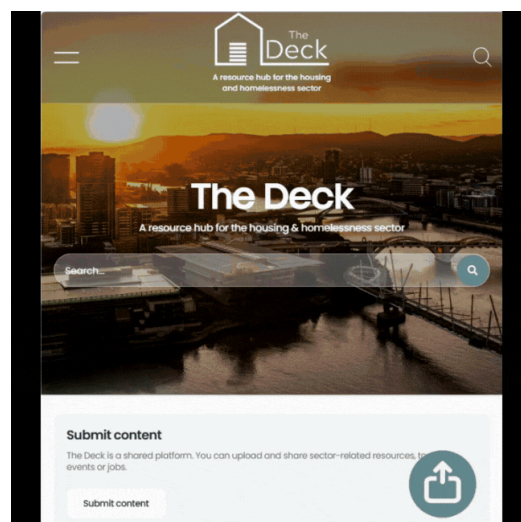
The Deck

A resource hub for the housing and homelessness sector

The Deck

A resource hub for the housing & homelessness sector

Search...

Submit content

The Deck is a shared platform. You can upload and share sector-related resources, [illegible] events or jobs.

Submit content